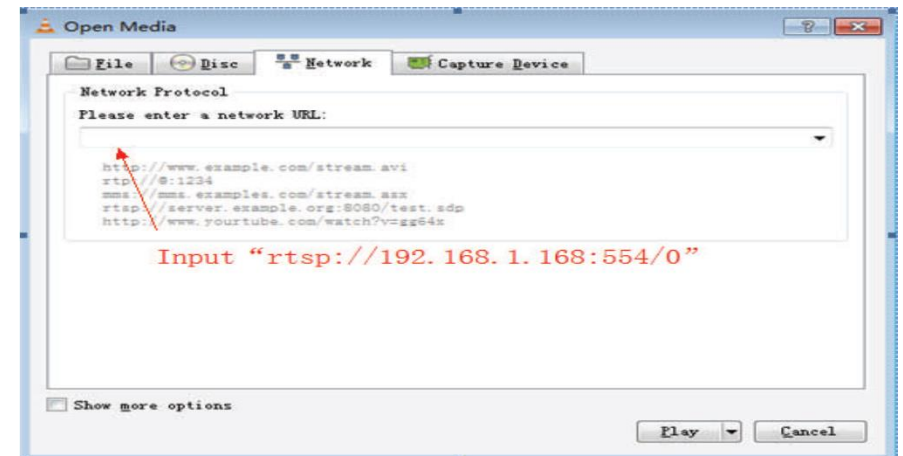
Open Media

File | Disc | Network | Capture Device

Network Protocol

Please enter a network URL:

http://www.example.com/stream.avi
rtp://@:1234
mms://mms.examples.com/stream.asx
rtsp://server.example.org:8080/test.sdp
http://www.yourtube.com/watch?v=gg64x

Input "rtsp://192.168.1.168:554/0"

Show more options

Play | Cancel